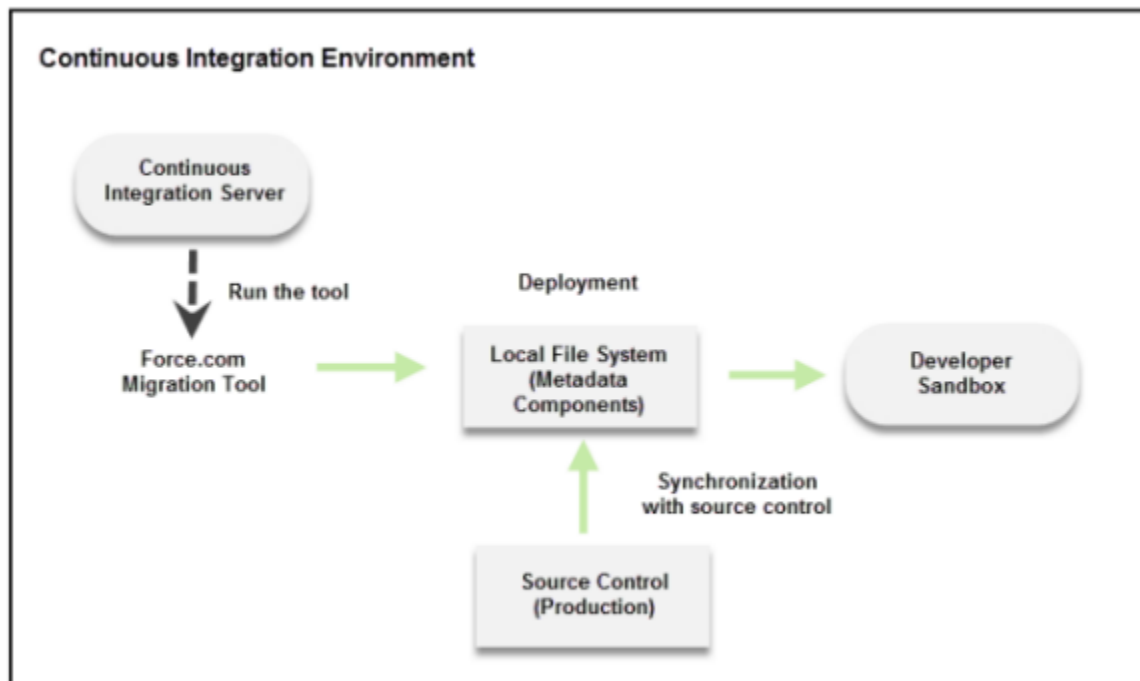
Continuous Integration Environment

Continuous Integration Server

Run the tool

Force.com Migration Tool

Deployment

Local File System (Metadata Components)

Developer Sandbox

Synchronization with source control

Source Control (Production)